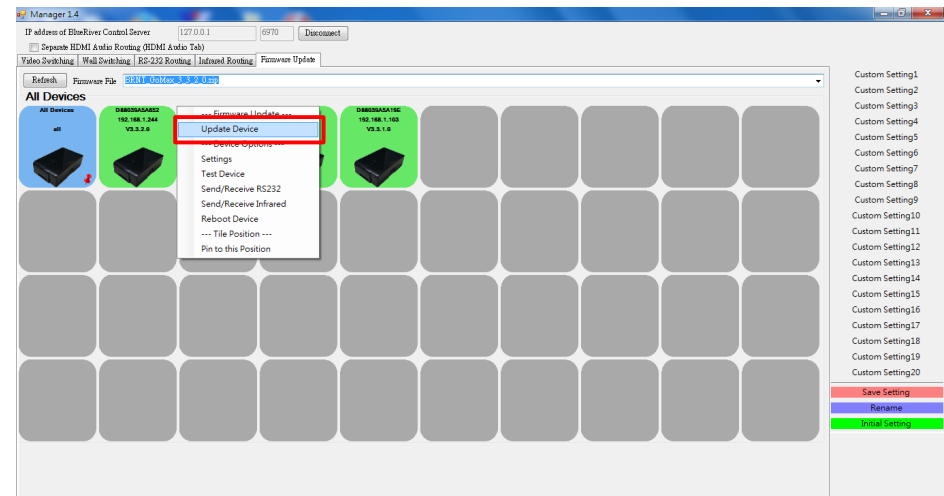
Manager 1.4

IP address of BlueRiver Control Server 127.0.0.1 6970 Disconnect

Separate HDMI Audio Routing (HDMI Audio Tab)

Video Switching | Wall Switching | RS-232 Routing | Infrared Routing | Firmware Update

Refresh Firmware File BRNT_UoMax_3_3_2_0.zip

All Devices

All Devices
all

D88039A5A652
192.168.1.244
V3.3.2.6

D88039A5A15C
192.168.1.103
V3.3.1.0

--- Firmware Update ---
Update Device
--- Device Options ---
Settings
Test Device
Send/Receive RS232
Send/Receive Infrared
Reboot Device
--- Tile Position ---
Pin to this Position

Custom Setting1
Custom Setting2
Custom Setting3
Custom Setting4
Custom Setting5
Custom Setting6
Custom Setting7
Custom Setting8
Custom Setting9
Custom Setting10
Custom Setting11
Custom Setting12
Custom Setting13
Custom Setting14
Custom Setting15
Custom Setting16
Custom Setting17
Custom Setting18
Custom Setting19
Custom Setting20

Save Setting
Rename
Initial Setting